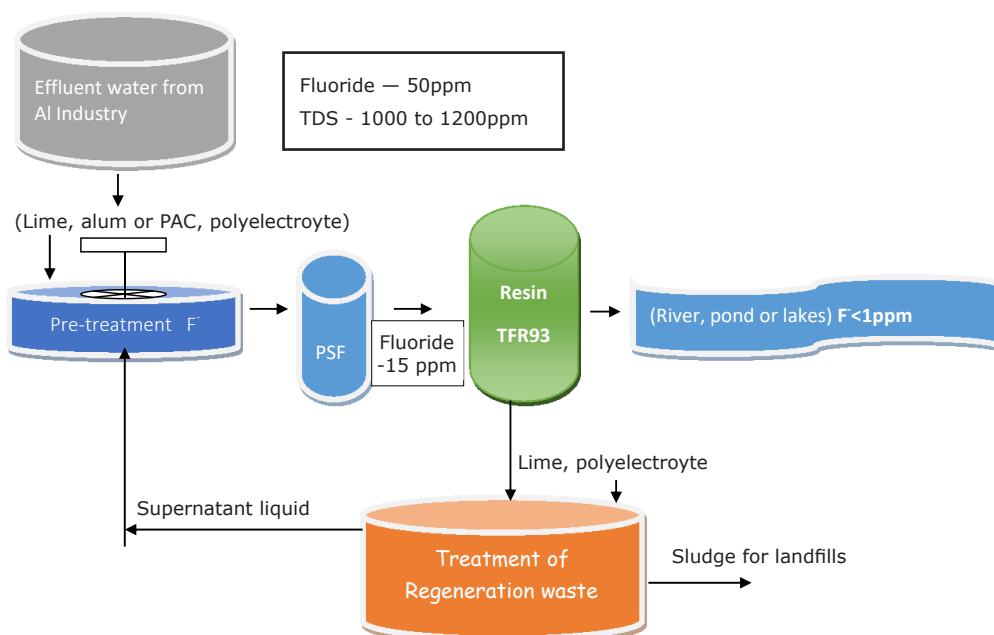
Effluent water from Al Industry

Fluoride — 50ppm
TDS - 1000 to 1200ppm

(Lime, alum or PAC, polyelectroyte)

Pre-treatment $F^-$

PSF

Fluoride -15 ppm

Resin
TFR93

(River, pond or lakes) $F^-$<1ppm

Lime, polyelectroyte

Supernatant liquid

Treatment of Regeneration waste

Sludge for landfills